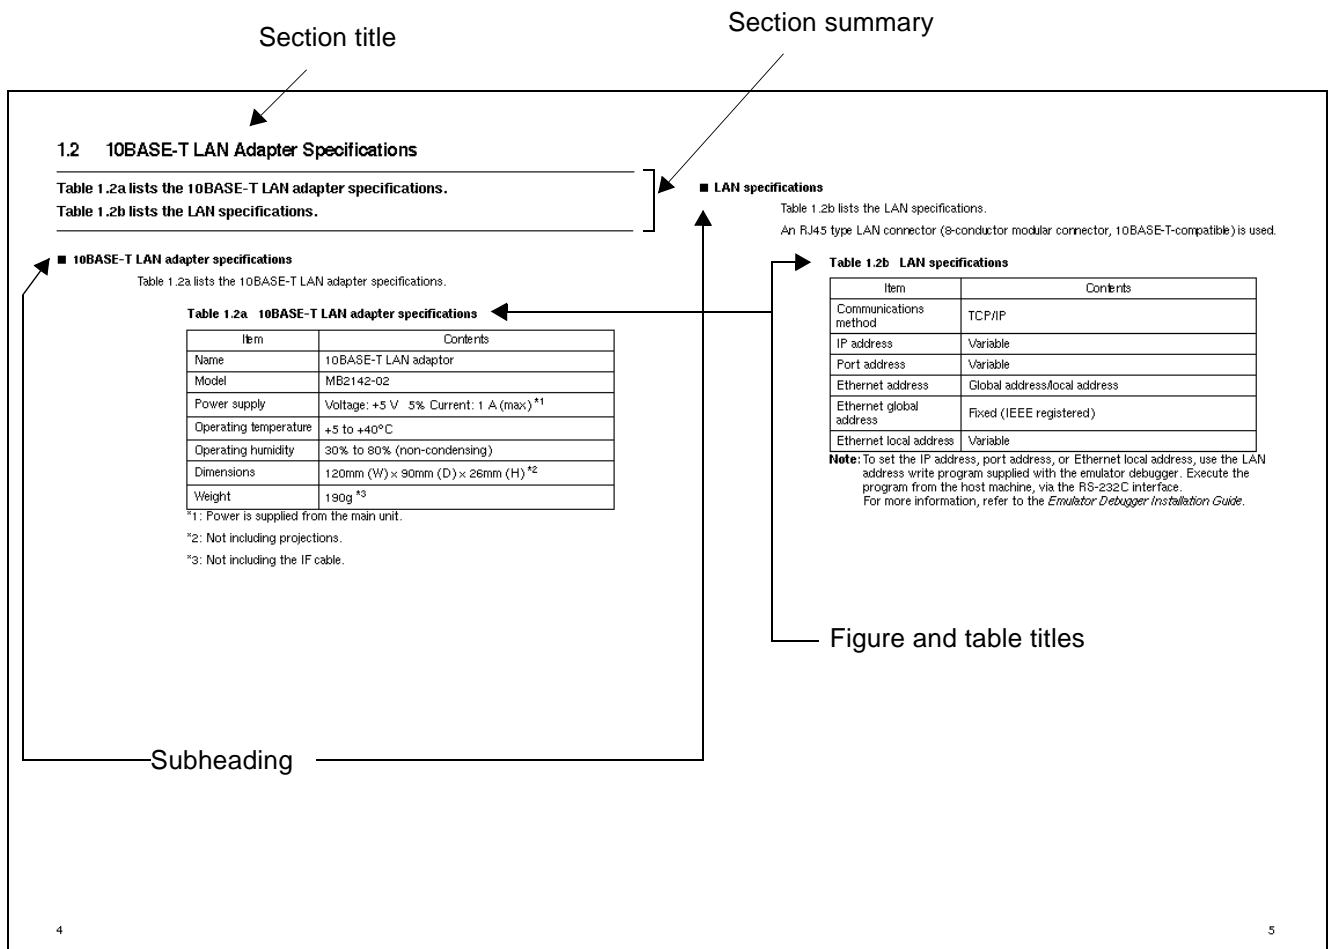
Section title

Section summary

1.2 10BASE-T LAN Adapter Specifications

Table 1.2a lists the 10BASE-T LAN adapter specifications.
Table 1.2b lists the LAN specifications.

■ 10BASE-T LAN adapter specifications

Table 1.2a lists the 10BASE-T LAN adapter specifications.

Table 1.2a 10BASE-T LAN adapter specifications

| Item | Contents |
|---|---|
| Name | 10BASE-T LAN adaptor |
| Model | MB2142-02 |
| Power supply | Voltage: +5 V 5% Current: 1 A (max) *1 |
| Operating temperature | +5 to +40°C |
| Operating humidity | 30% to 80% (non-condensing) |
| Dimensions | 120mm (W) × 90mm (D) × 26mm (H) *2 |
| Weight | 190g *3 |

*1: Power is supplied from the main unit.

*2: Not including projections.

*3: Not including the IF cable.

■ LAN specifications

Table 1.2b lists the LAN specifications.

An RJ45 type LAN connector (8-conductor modular connector, 10BASE-T-compatible) is used.

Table 1.2b LAN specifications

| Item | Contents |
|---|---|
| Communications method | TCP/IP |
| IP address | Variable |
| Port address | Variable |
| Ethernet address | Global address/local address |
| Ethernet global address | Fixed (IEEE registered) |
| Ethernet local address | Variable |

Note: To set the IP address, port address, or Ethernet local address, use the LAN address write program supplied with the emulator debugger. Execute the program from the host machine, via the RS-232C interface.
For more information, refer to the Emulator Debugger Installation Guide.

Figure and table titles

Subheading

4

5